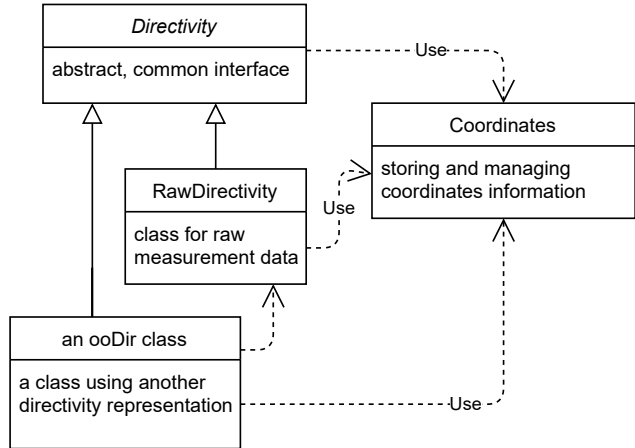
Directivity

abstract, common interface

Use

Coordinates

storing and managing coordinates information

RawDirectivity

class for raw measurement data

Use

an ooDir class

a class using another directivity representation

Use